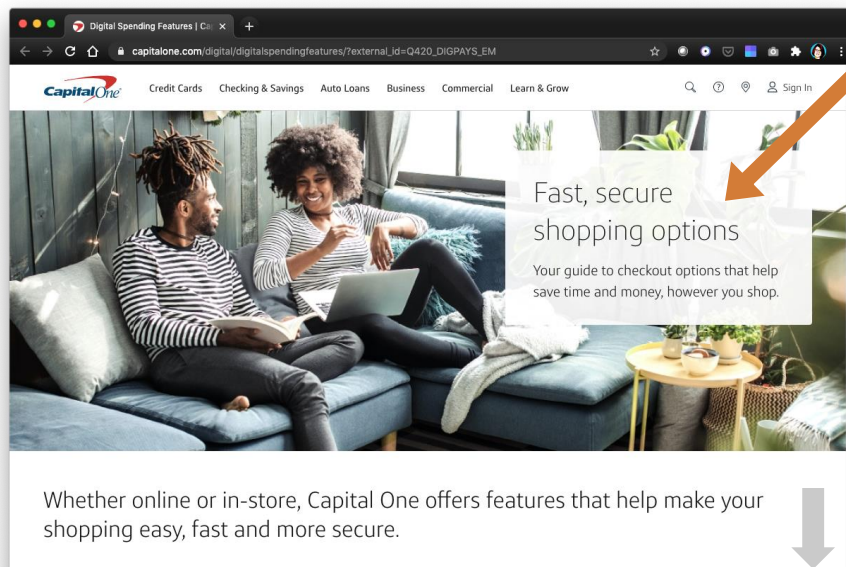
Digital Spending Features | Ca

capitalone.com/digital/digitalspendingfeatures/?external_id=Q420_DIGPAYS_EM

Capital One

Credit Cards Checking & Savings Auto Loans Business Commercial Learn & Grow

Sign In

Fast, secure shopping options

Your guide to checkout options that help save time and money, however you shop.

Whether online or in-store, Capital One offers features that help make your shopping easy, fast and more secure.